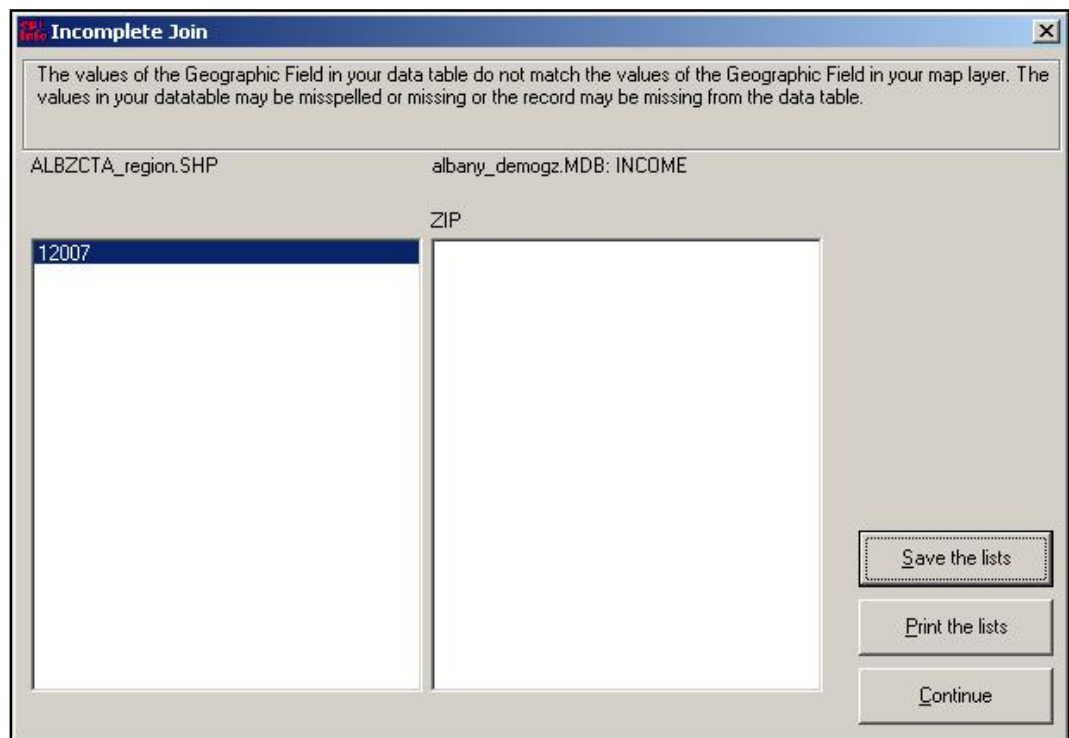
Epi Info Incomplete Join

The values of the Geographic Field in your data table do not match the values of the Geographic Field in your map layer. The values in your datatable may be misspelled or missing or the record may be missing from the data table.

ALBZCTA_region.SHP

albany_demogz.MDB: INCOME

ZIP

12007

Save the lists

Print the lists

Continue